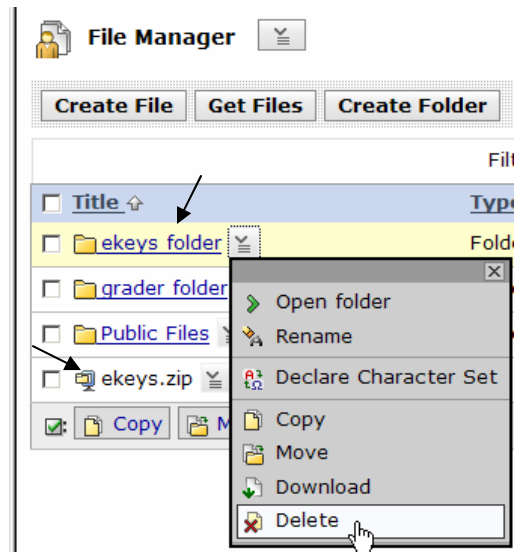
File Manager

Create File Get Files Create Folder

Filt

Title Type

ekeys folder Folde

grader folder

Public Files

ekeys.zip

Copy M

Open folder
Rename
Declare Character Set
Copy
Move
Download
Delete